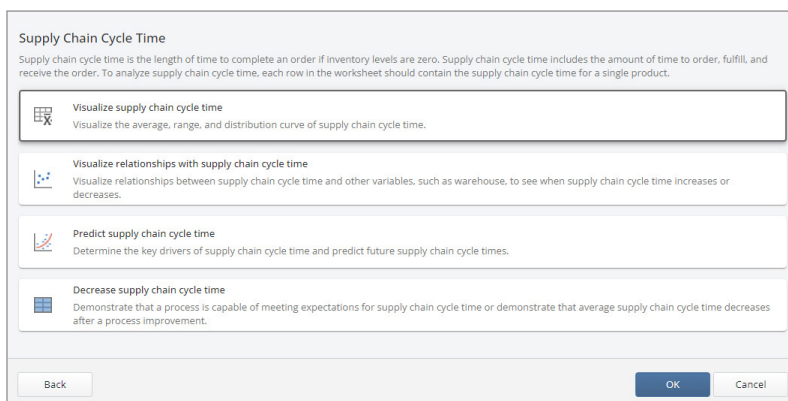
Supply Chain Cycle Time

Supply chain cycle time is the length of time to complete an order if inventory levels are zero. Supply chain cycle time includes the amount of time to order, fulfill, and receive the order. To analyze supply chain cycle time, each row in the worksheet should contain the supply chain cycle time for a single product.

Visualize supply chain cycle time
Visualize the average, range, and distribution curve of supply chain cycle time.

Visualize relationships with supply chain cycle time
Visualize relationships between supply chain cycle time and other variables, such as warehouse, to see when supply chain cycle time increases or decreases.

Predict supply chain cycle time
Determine the key drivers of supply chain cycle time and predict future supply chain cycle times.

Decrease supply chain cycle time
Demonstrate that a process is capable of meeting expectations for supply chain cycle time or demonstrate that average supply chain cycle time decreases after a process improvement.

Back

OK

Cancel